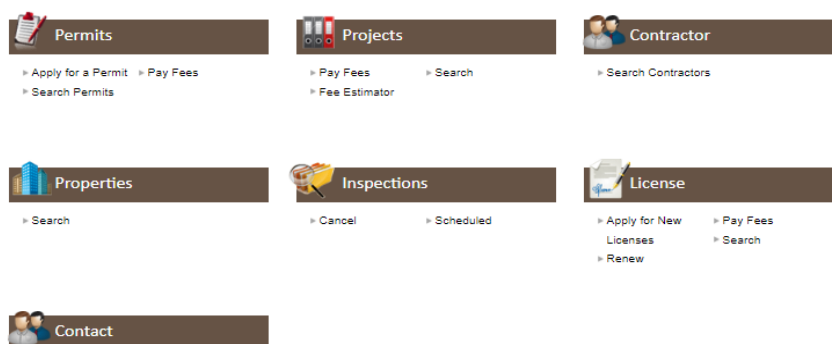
Permits

Apply for a Permit
Pay Fees
Search Permits

Projects

Pay Fees
Search
Fee Estimator

Contractor

Search Contractors

Properties

Search

Inspections

Cancel
Scheduled

License

Apply for New Licenses
Pay Fees
Search
Renew

Contact